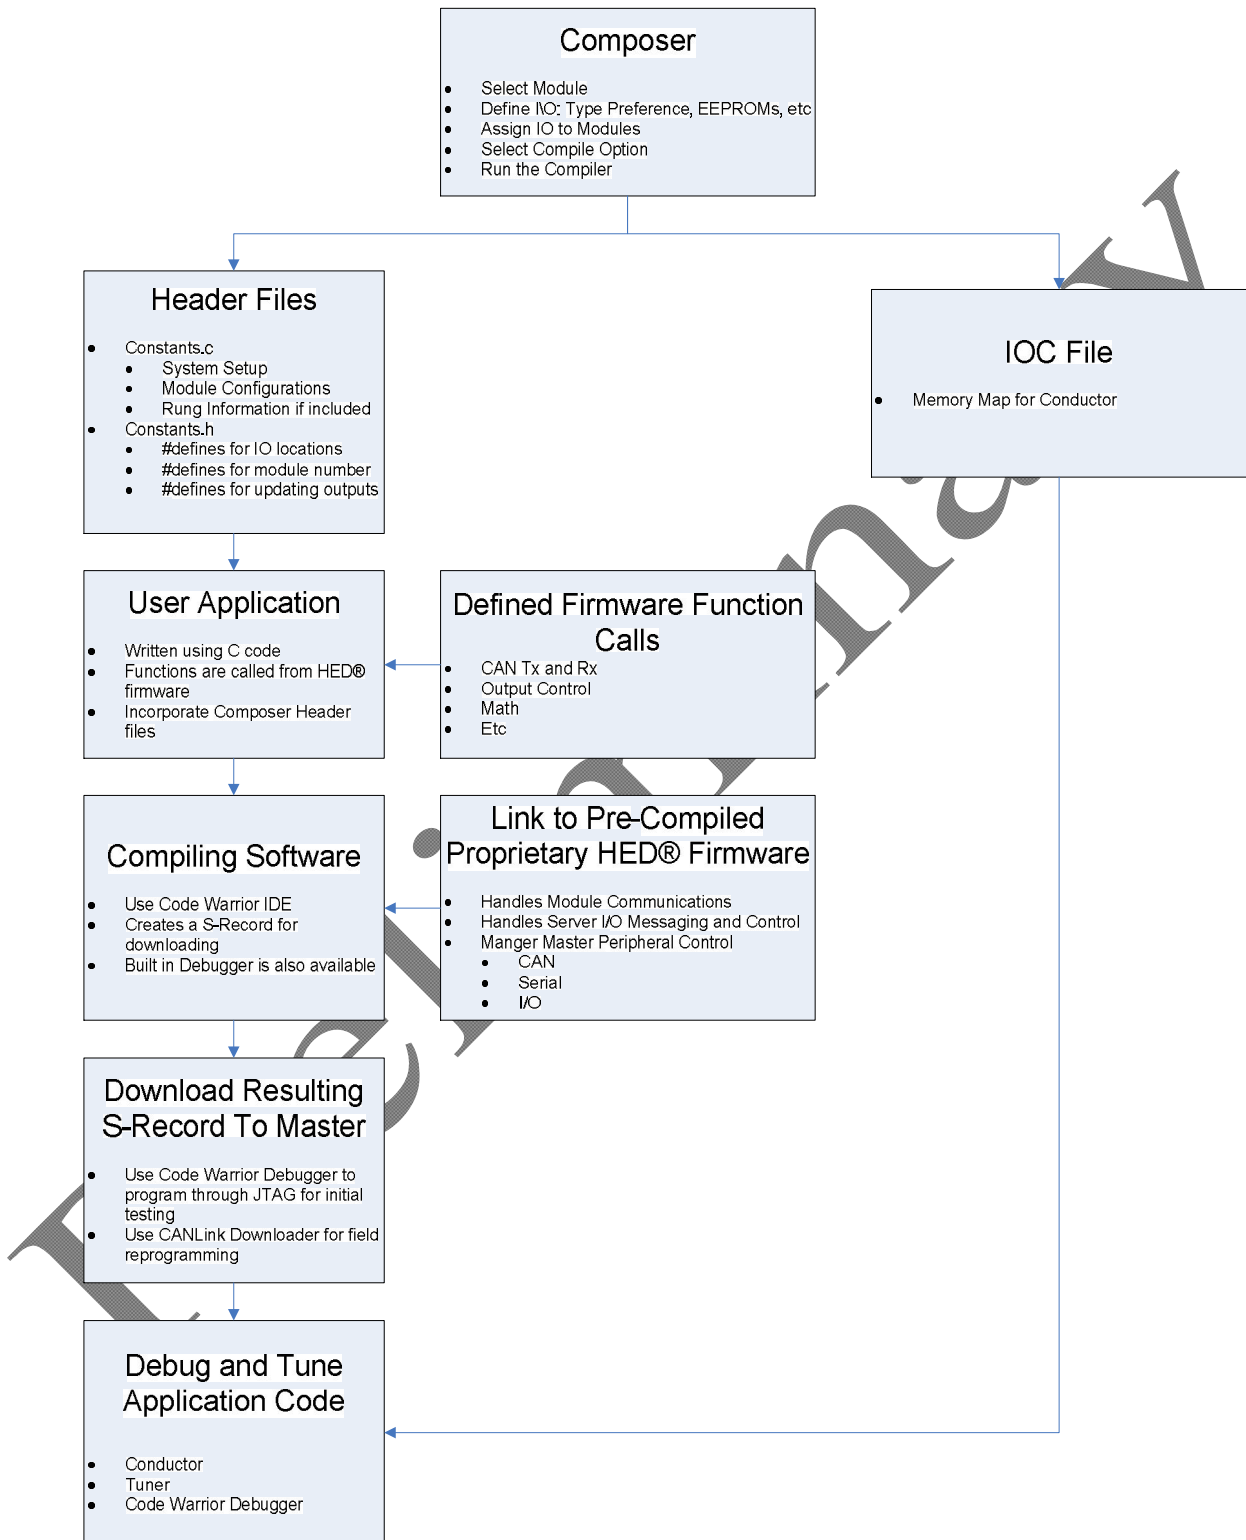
Composer

- Select Module
- Define I\O: Type Preference, EEPROMs, etc
- Assign IO to Modules
- Select Compile Option
- Run the Compiler

Header Files

- Constants.c
  - System Setup
  - Module Configurations
  - Rung Information if included
- Constants.h
  - #defines for IO locations
  - #defines for module number
  - #defines for updating outputs

IOC File

- Memory Map for Conductor

User Application

- Written using C code
- Functions are called from HED® firmware
- Incorporate Composer Header files

Defined Firmware Function Calls

- CAN Tx and Rx
- Output Control
- Math
- Etc

Compiling Software

- Use Code Warrior IDE
- Creates a S-Record for downloading
- Built in Debugger is also available

Link to Pre-Compiled Proprietary HED® Firmware

- Handles Module Communications
- Handles Server I/O Messaging and Control
- Manger Master Peripheral Control
  - CAN
  - Serial
  - I/O

Download Resulting S-Record To Master

- Use Code Warrior Debugger to program through JTAG for initial testing
- Use CANLink Downloader for field reprogramming

Debug and Tune Application Code

- Conductor
- Tuner
- Code Warrior Debugger

Preliminary